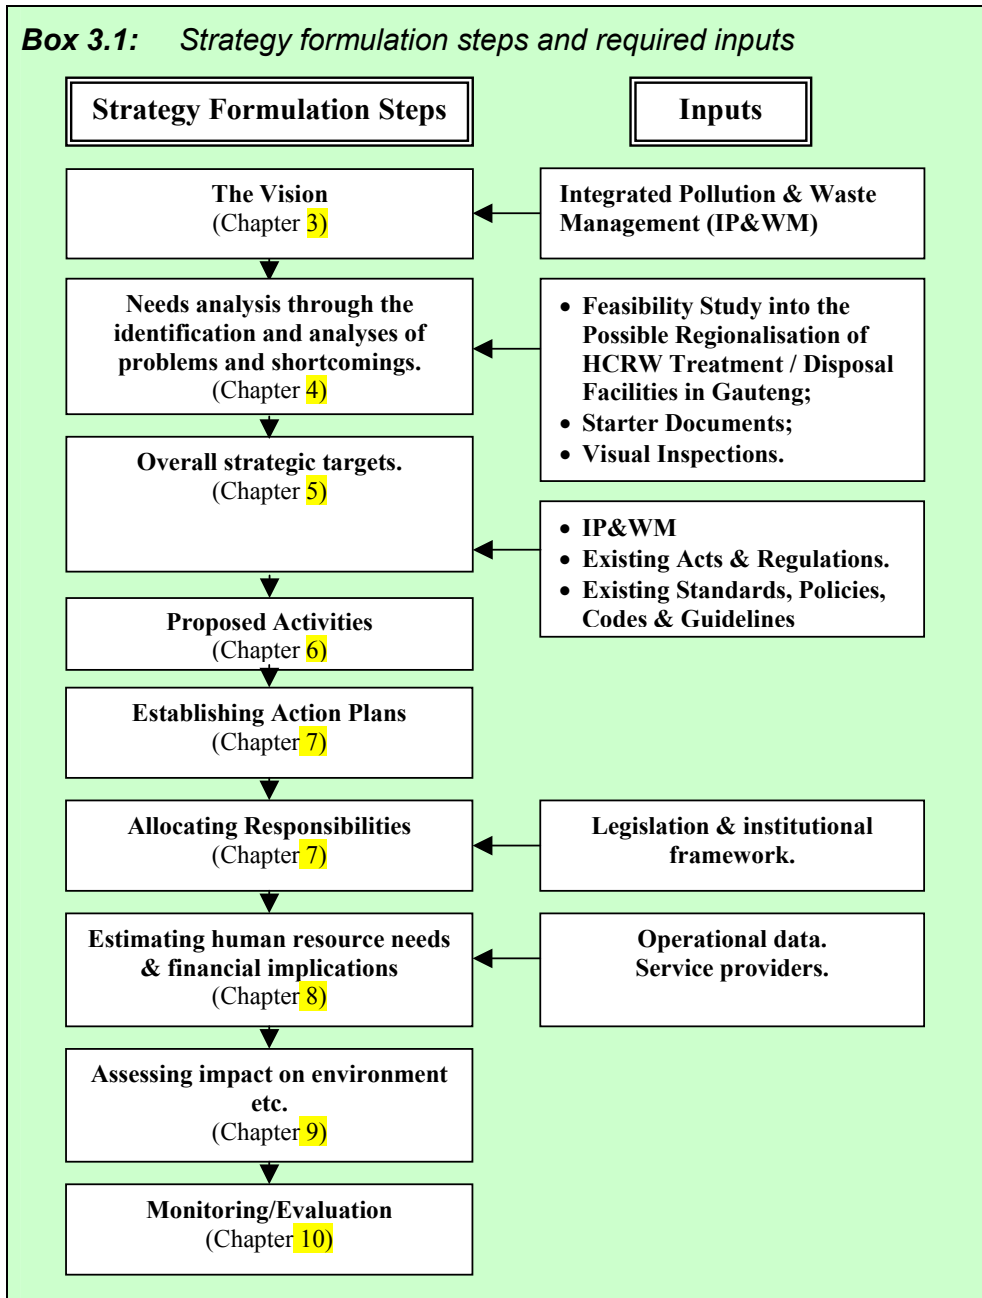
**Box 3.1:** Strategy formulation steps and required inputs

Strategy Formulation Steps

Inputs

The Vision
(Chapter 3)

Integrated Pollution & Waste Management (IP&WM)

Needs analysis through the identification and analyses of problems and shortcomings.
(Chapter 4)

- Feasibility Study into the Possible Regionalisation of HCRW Treatment / Disposal Facilities in Gauteng;
- Starter Documents;
- Visual Inspections.

Overall strategic targets.
(Chapter 5)

- IP&WM
- Existing Acts & Regulations.
- Existing Standards, Policies, Codes & Guidelines

Proposed Activities
(Chapter 6)

Establishing Action Plans
(Chapter 7)

Allocating Responsibilities
(Chapter 7)

Legislation & institutional framework.

Estimating human resource needs & financial implications
(Chapter 8)

Operational data.
Service providers.

Assessing impact on environment etc.
(Chapter 9)

Monitoring/Evaluation
(Chapter 10)